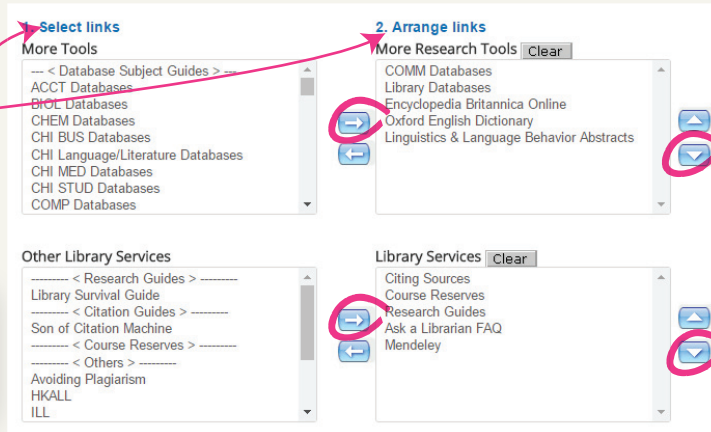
1. Select links
More Tools
--- < Database Subject Guides > ---
ACCT Databases
BIOL Databases
CHEM Databases
CHI BUS Databases
CHI Language/Literature Databases
CHI MED Databases
CHI STUD Databases
COMP Databases

2. Arrange links
More Research Tools Clear
COMM Databases
Library Databases
Encyclopedia Britannica Online
Oxford English Dictionary
Linguistics & Language Behavior Abstracts

Other Library Services
--------- < Research Guides > ---------
Library Survival Guide
--------- < Citation Guides > ---------
Son of Citation Machine
--------- < Course Reserves > ---------
--------- < Others > ---------
Avoiding Plagiarism
HKALL
ILL

Library Services Clear
Citing Sources
Course Reserves
Research Guides
Ask a Librarian FAQ
Mendeley